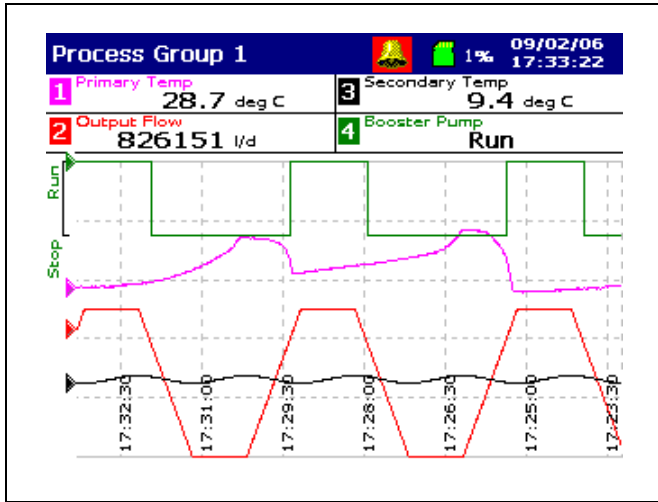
Process Group 1

1%

09/02/06
17:33:22

1 Primary Temp
28.7 deg C

3 Secondary Temp
9.4 deg C

2 Output Flow
826151 l/d

4 Booster Pump
Run

Run

Stop

17:32:30
17:31:00
17:29:30
17:28:00
17:26:30
17:25:00
17:23:30